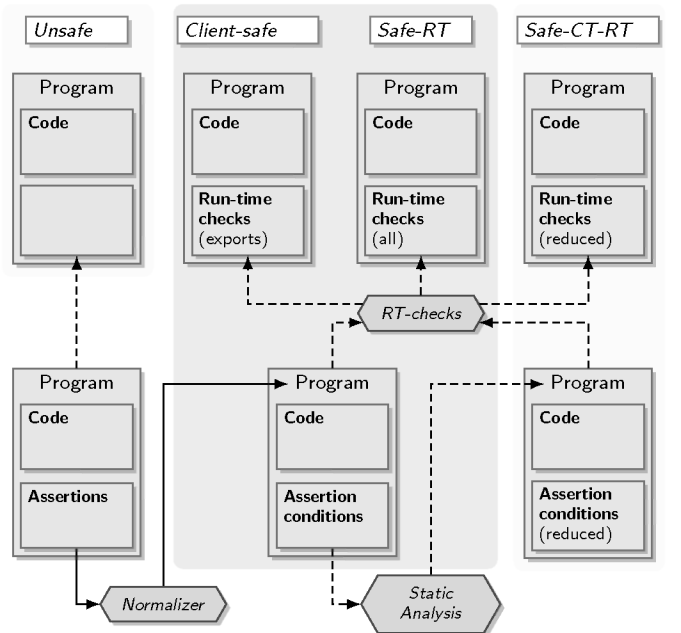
Unsafe

Program

Code

Client-safe

Program

Code

Run-time checks (exports)

Safe-RT

Program

Code

Run-time checks (all)

Safe-CT-RT

Program

Code

Run-time checks (reduced)

RT-checks

Program

Code

Assertions

Program

Code

Assertion conditions

Program

Code

Assertion conditions (reduced)

Normalizer

Static Analysis